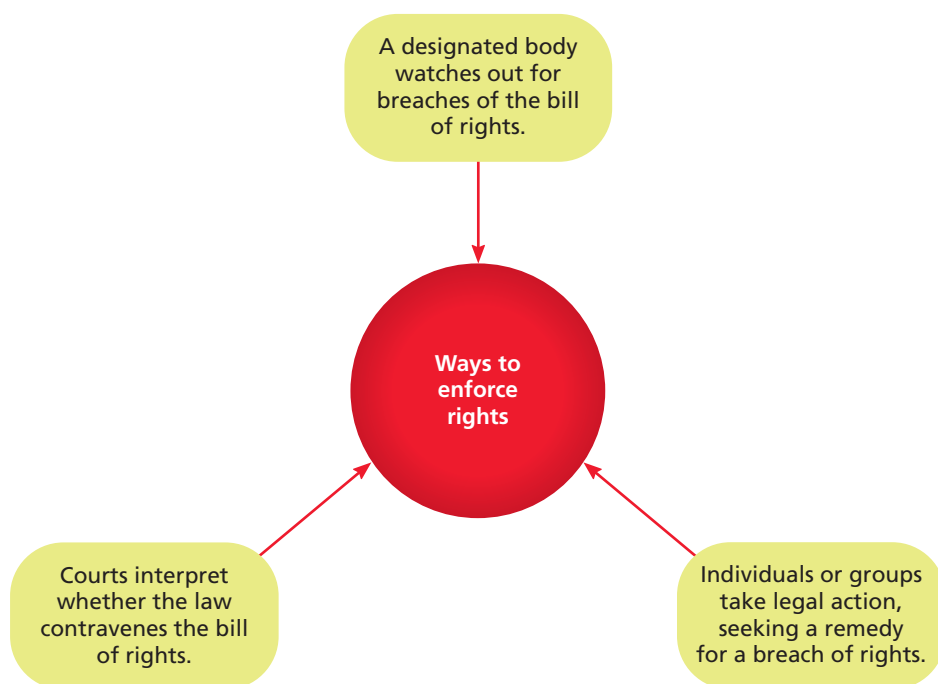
A designated body watches out for breaches of the bill of rights.

Ways to enforce rights

Courts interpret whether the law contravenes the bill of rights.

Individuals or groups take legal action, seeking a remedy for a breach of rights.